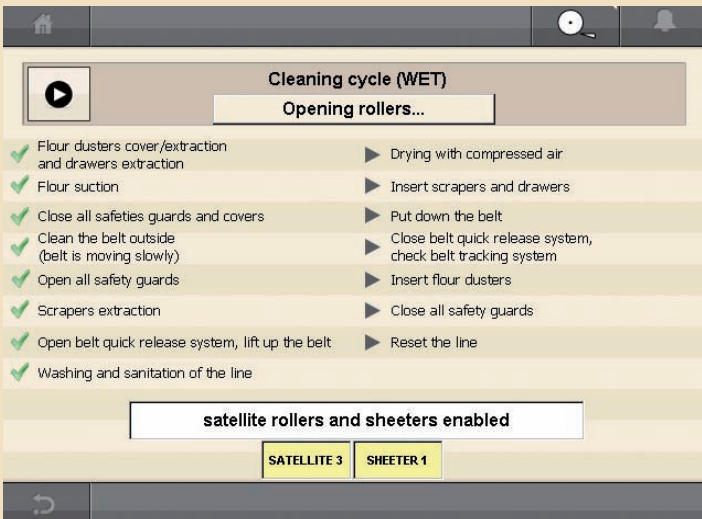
Cleaning cycle (WET)

Opening rollers...

Flour dusters cover/extraction and drawers extraction

Flour suction

Close all safeties guards and covers

Clean the belt outside (belt is moving slowly)

Open all safety guards

Scrapers extraction

Open belt quick release system, lift up the belt

Washing and sanitation of the line

Drying with compressed air

Insert scrapers and drawers

Put down the belt

Close belt quick release system, check belt tracking system

Insert flour dusters

Close all safety guards

Reset the line

satellite rollers and sheeters enabled

SATELLITE 3

SHEETER 1